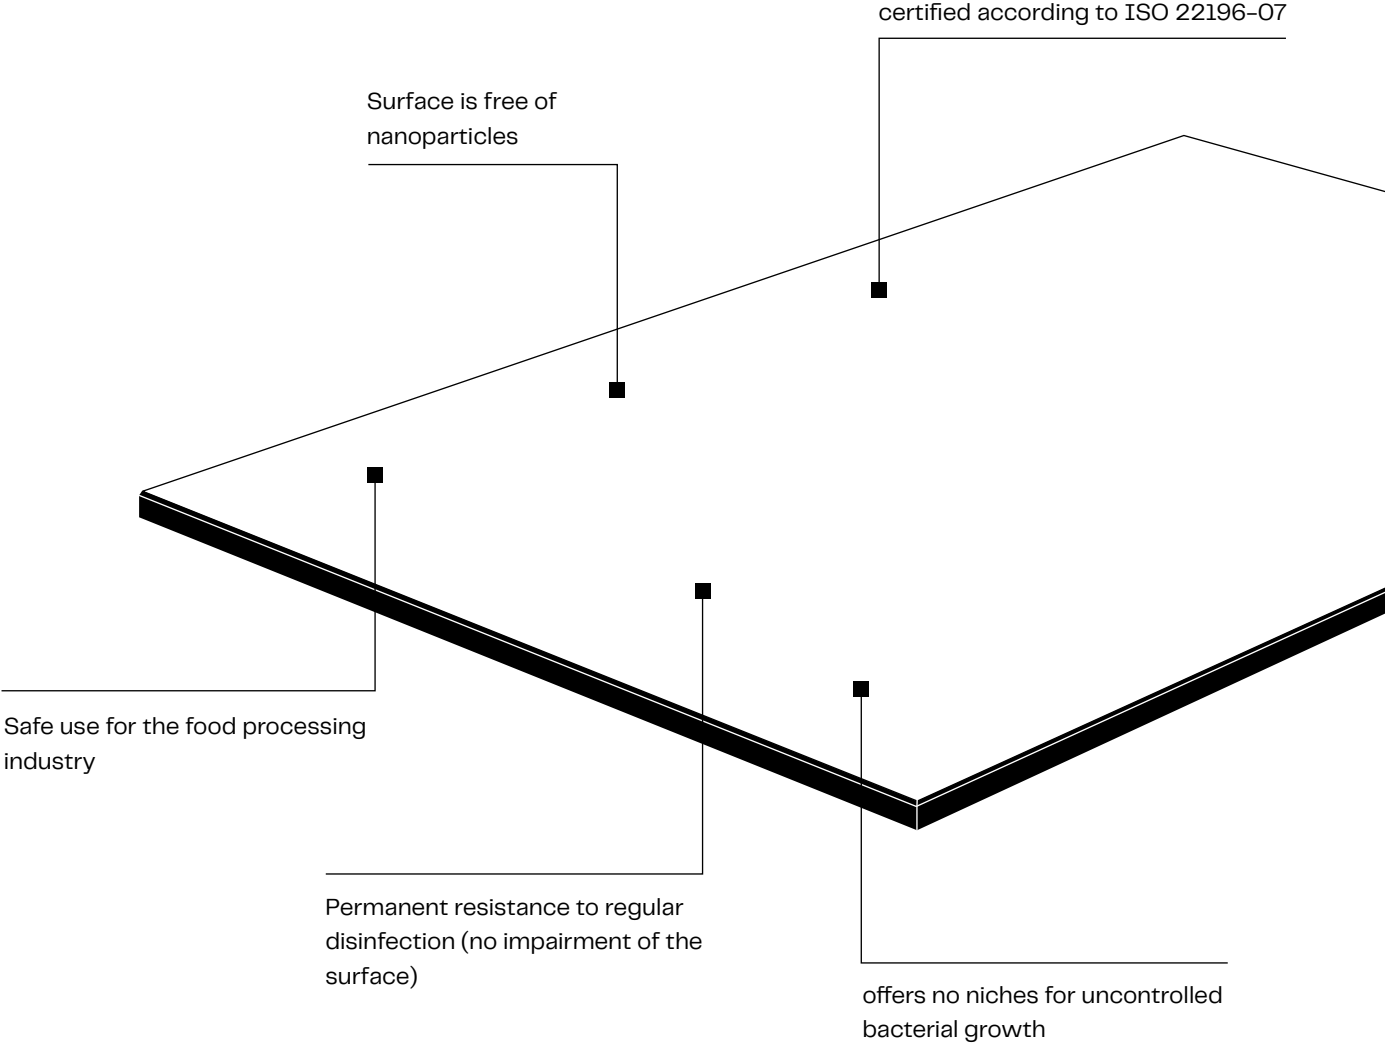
certified according to ISO 22196-07

Surface is free of nanoparticles

Safe use for the food processing industry

Permanent resistance to regular disinfection (no impairment of the surface)

offers no niches for uncontrolled bacterial growth